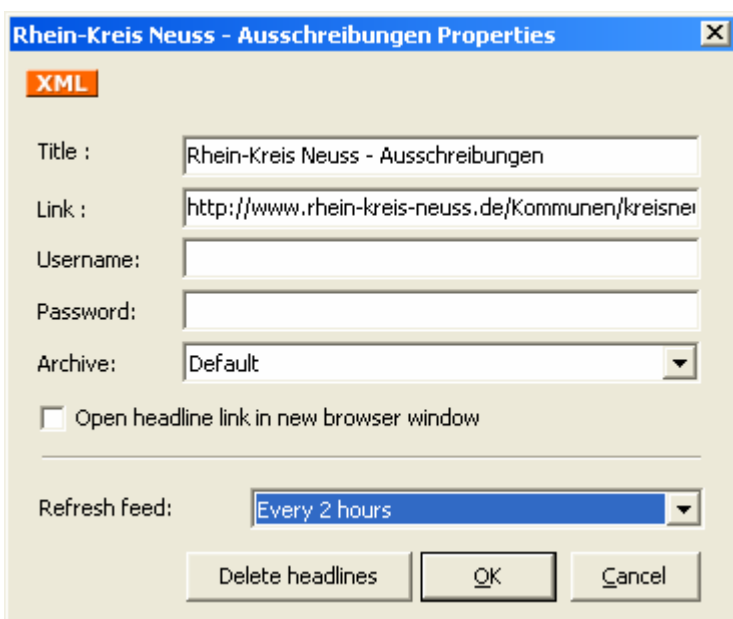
Rhein-Kreis Neuss - Ausschreibungen Properties

XML

Title : Rhein-Kreis Neuss - Ausschreibungen

Link : http://www.rhein-kreis-neuss.de/Kommunen/kreisne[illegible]

Username:

Password:

Archive: Default

Open headline link in new browser window

Refresh feed: Every 2 hours

Delete headlines

OK

Cancel